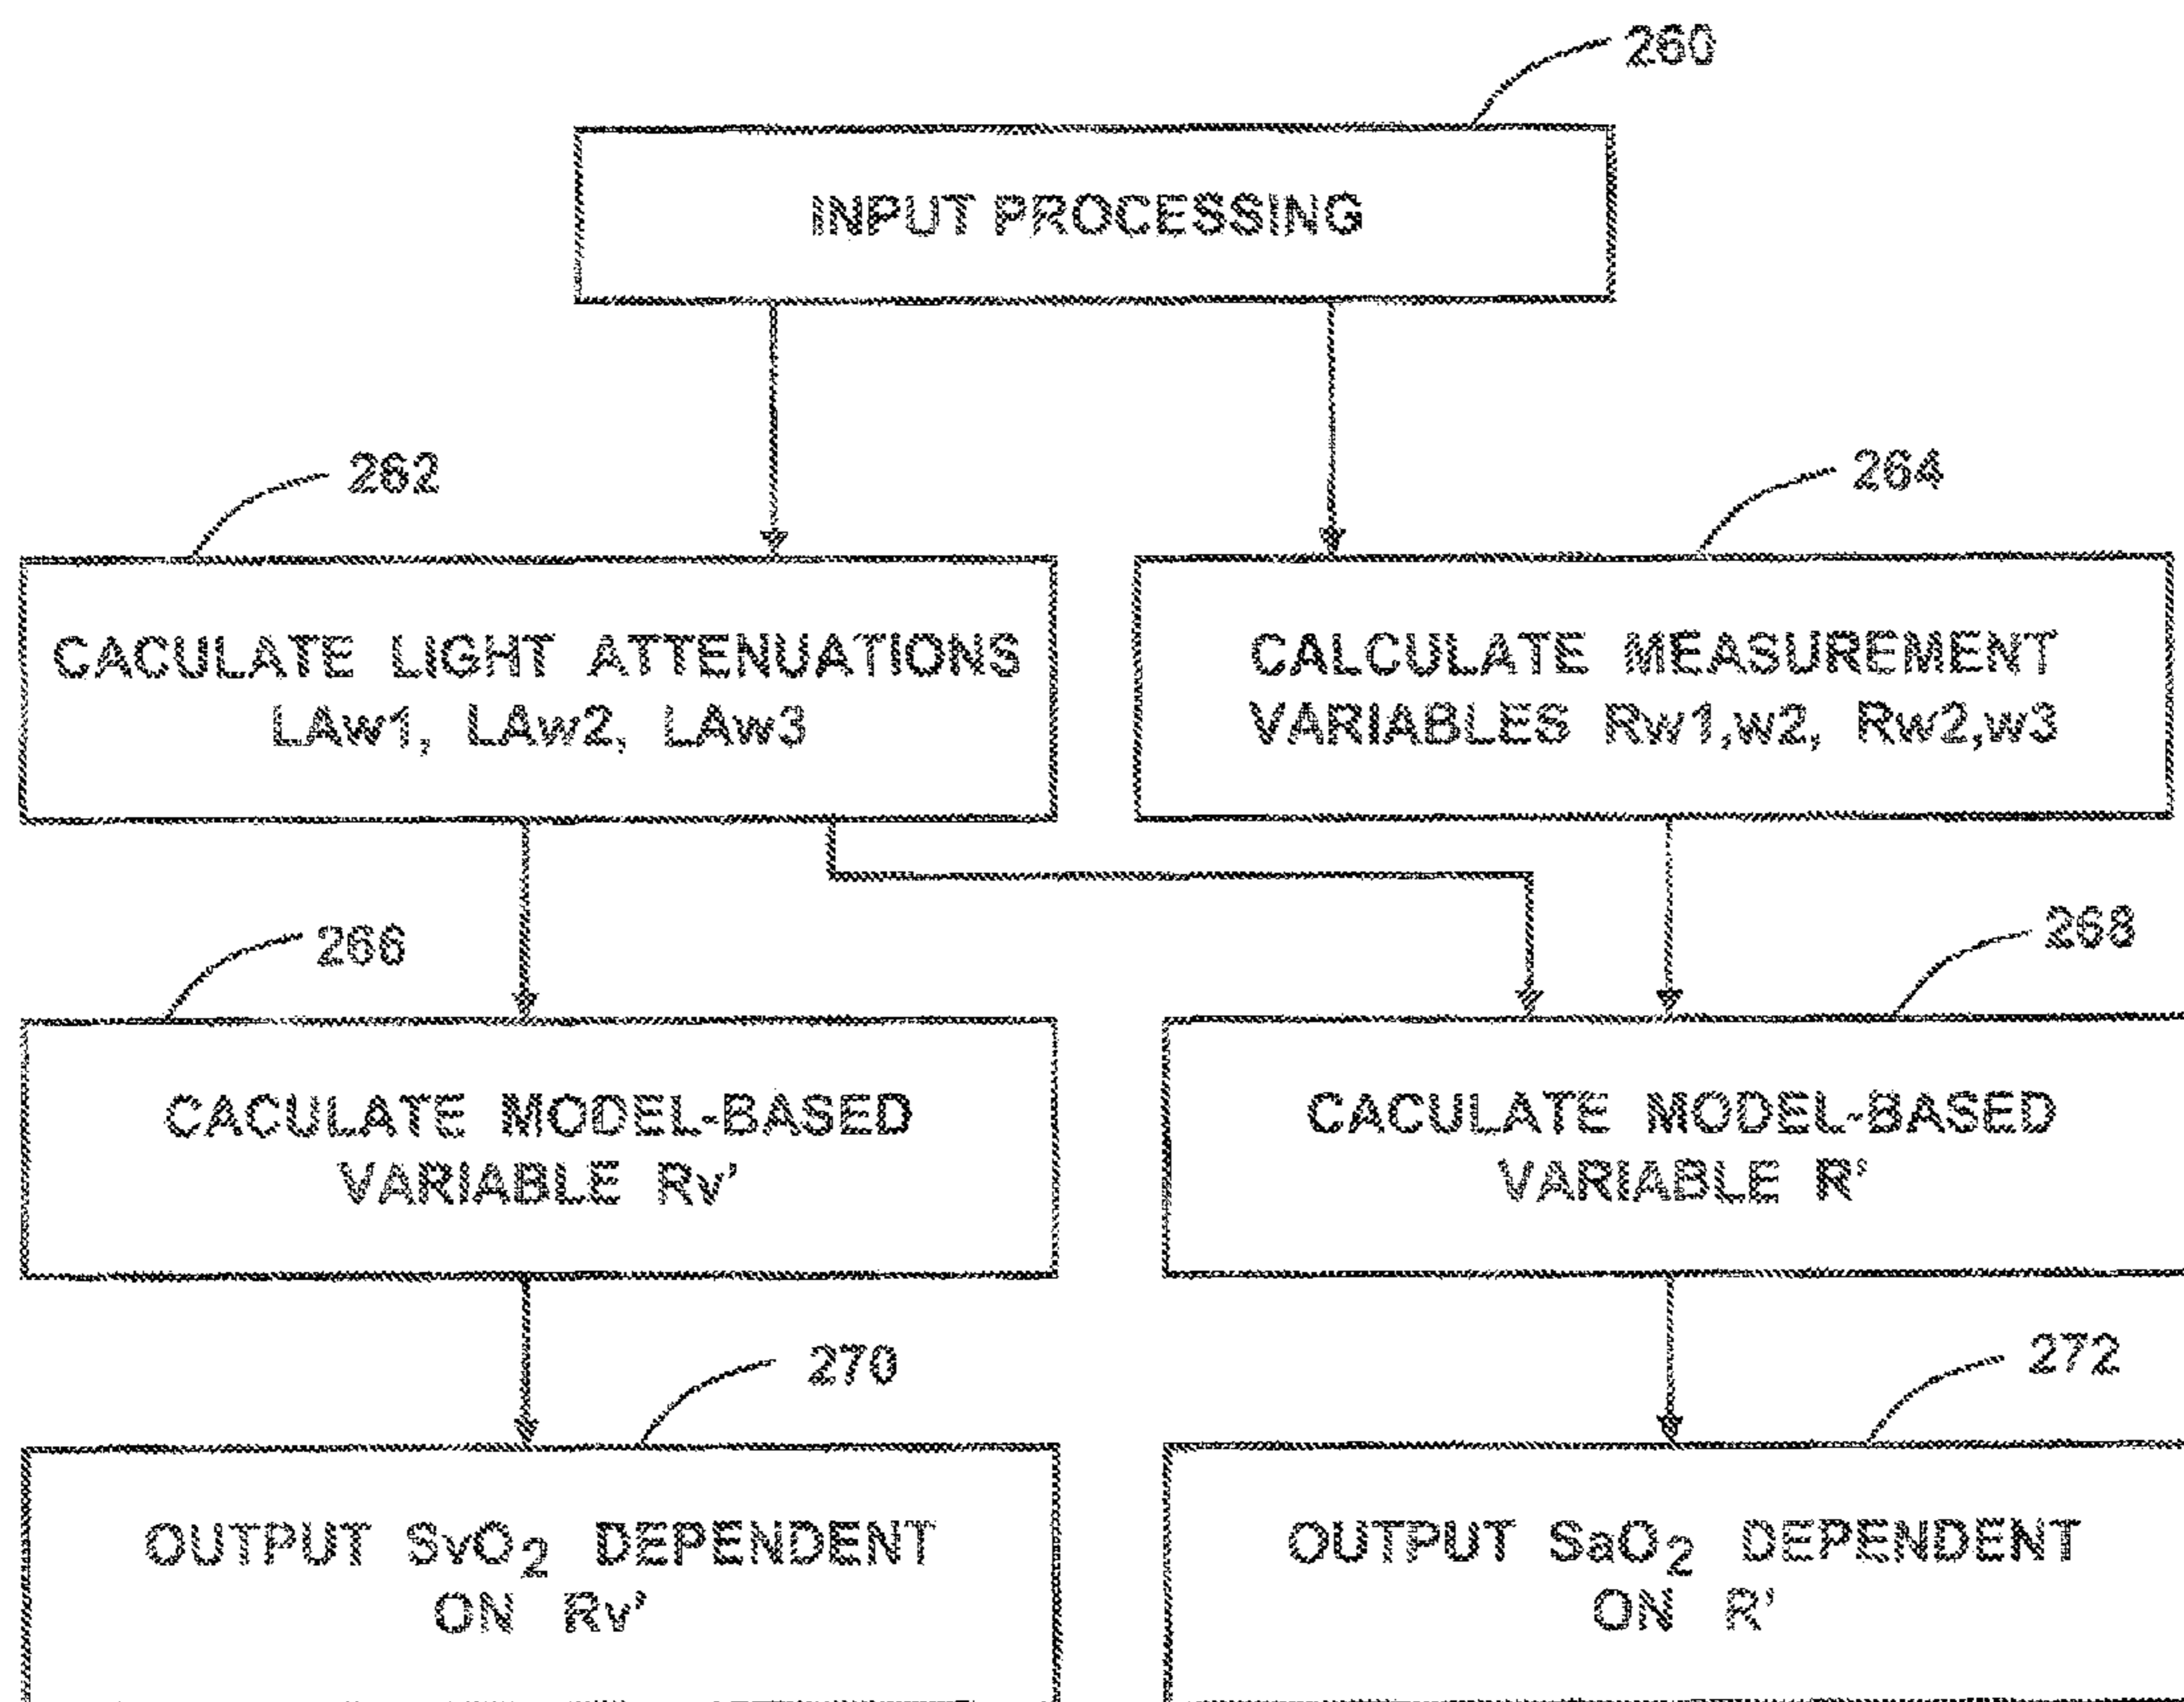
260

INPUT PROCESSING

262

CACULATE LIGHT ATTENUATIONS LAw1, LAw2, LAw3

264

CALCULATE MEASUREMENT VARIABLES Rw1,w2, Rw2,w3

266

CACULATE MODEL-BASED VARIABLE Rv'

268

CACULATE MODEL-BASED VARIABLE R'

270

OUTPUT $SvO_2$ DEPENDENT ON Rv'

272

OUTPUT $SaO_2$ DEPENDENT ON R'